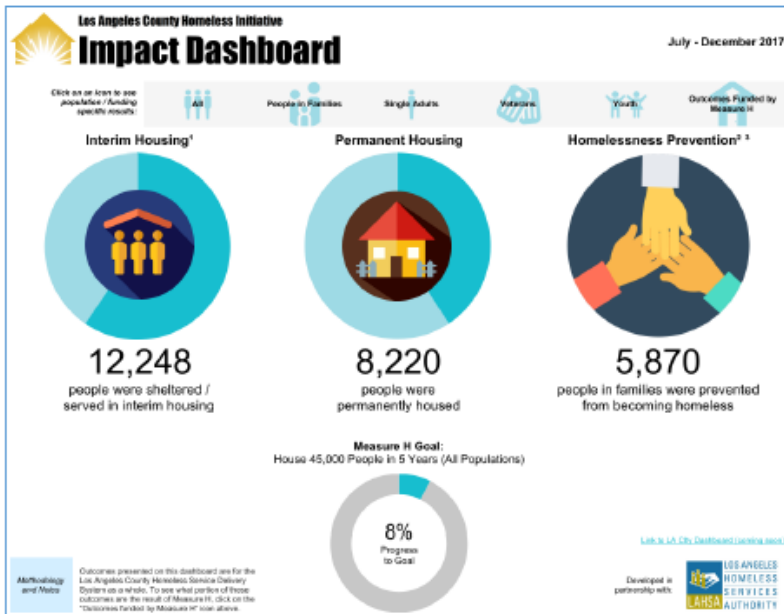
Los Angeles County Homeless Initiative

Impact Dashboard

July - December 2017

Click on an icon to see population / funding specific results:

All

People in Families

Single Adults

Veterans

Youth

Outcomes Funded by Measure H

Interim Housing¹

Permanent Housing

Homelessness Prevention² ³

12,248

people were sheltered / served in interim housing

8,220

people were permanently housed

5,870

people in families were prevented from becoming homeless

Measure H Goal:

House 45,000 People in 5 Years (All Populations)

8%

Progress to Goal

Link to LA City Dashboard (coming soon)

Methodology and Notes

Outcomes presented on this dashboard are for the Los Angeles County Homeless Service Delivery System as a whole. To see what portion of these outcomes are the result of Measure H, click on the "Outcomes funded by Measure H" icon above.

Developed in partnership with:

LOS ANGELES HOMELESS SERVICES AUTHORITY

LAHSA